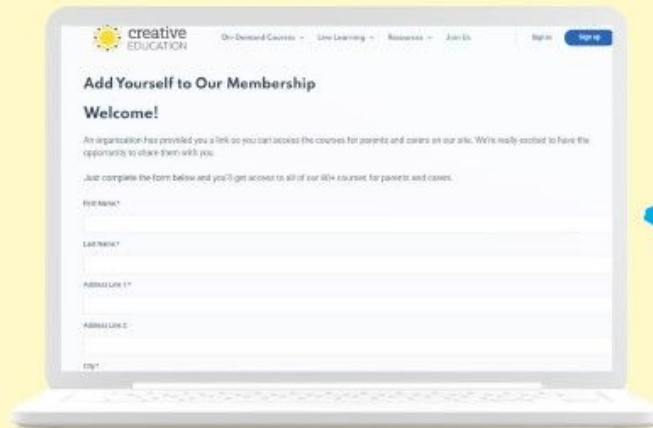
creative EDUCATION

On-Demand Courses ⌄ Live Learning ⌄ Resources ⌄ Join Us

Sign in

Sign up

Add Yourself to Our Membership

Welcome!

An organisation has provided you a link so you can access the courses for parents and carers on our site. We're really excited to have the opportunity to share them with you.

Just complete the form below and you'll get access to all of our 60+ courses for parents and carers.

First Name:*

Last Name:*

Address Line 1:*

Address Line 2

City*